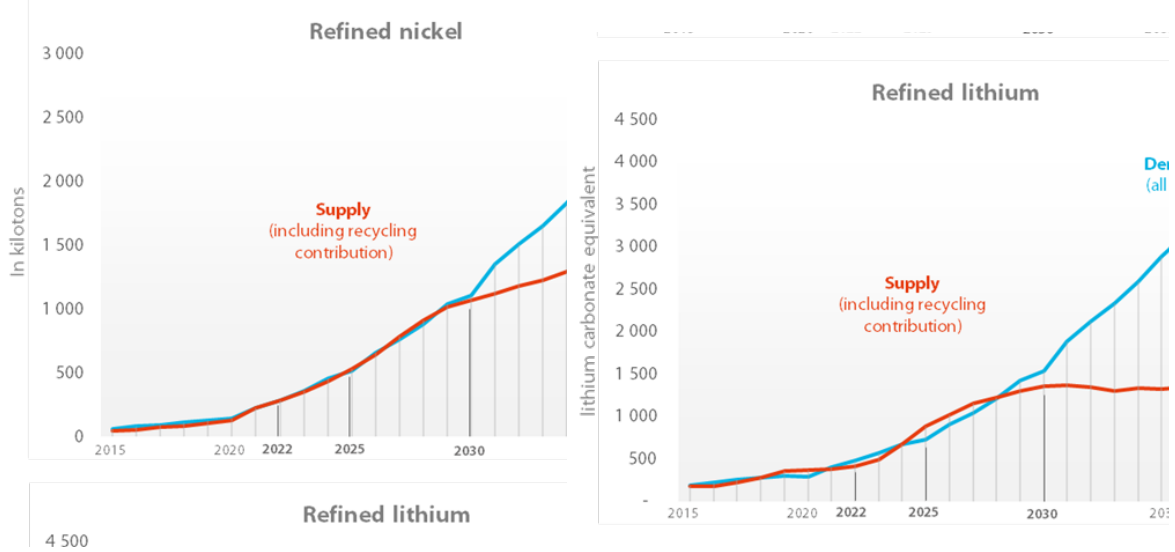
Refined nickel

3 000
2 500
2 000
1 500
1 000
500
0

In kilotons

Supply
(including recycling contribution)

2015
2020
2022
2025
2030

Refined lithium

4 500

Refined lithium

4 500
4 000
3 500
3 000
2 500
2 000
1 500
1 000
500
-

lithium carbonate equivalent

De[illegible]
(all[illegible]

Supply
(including recycling contribution)

2015
2020
2022
2025
2030
203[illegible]